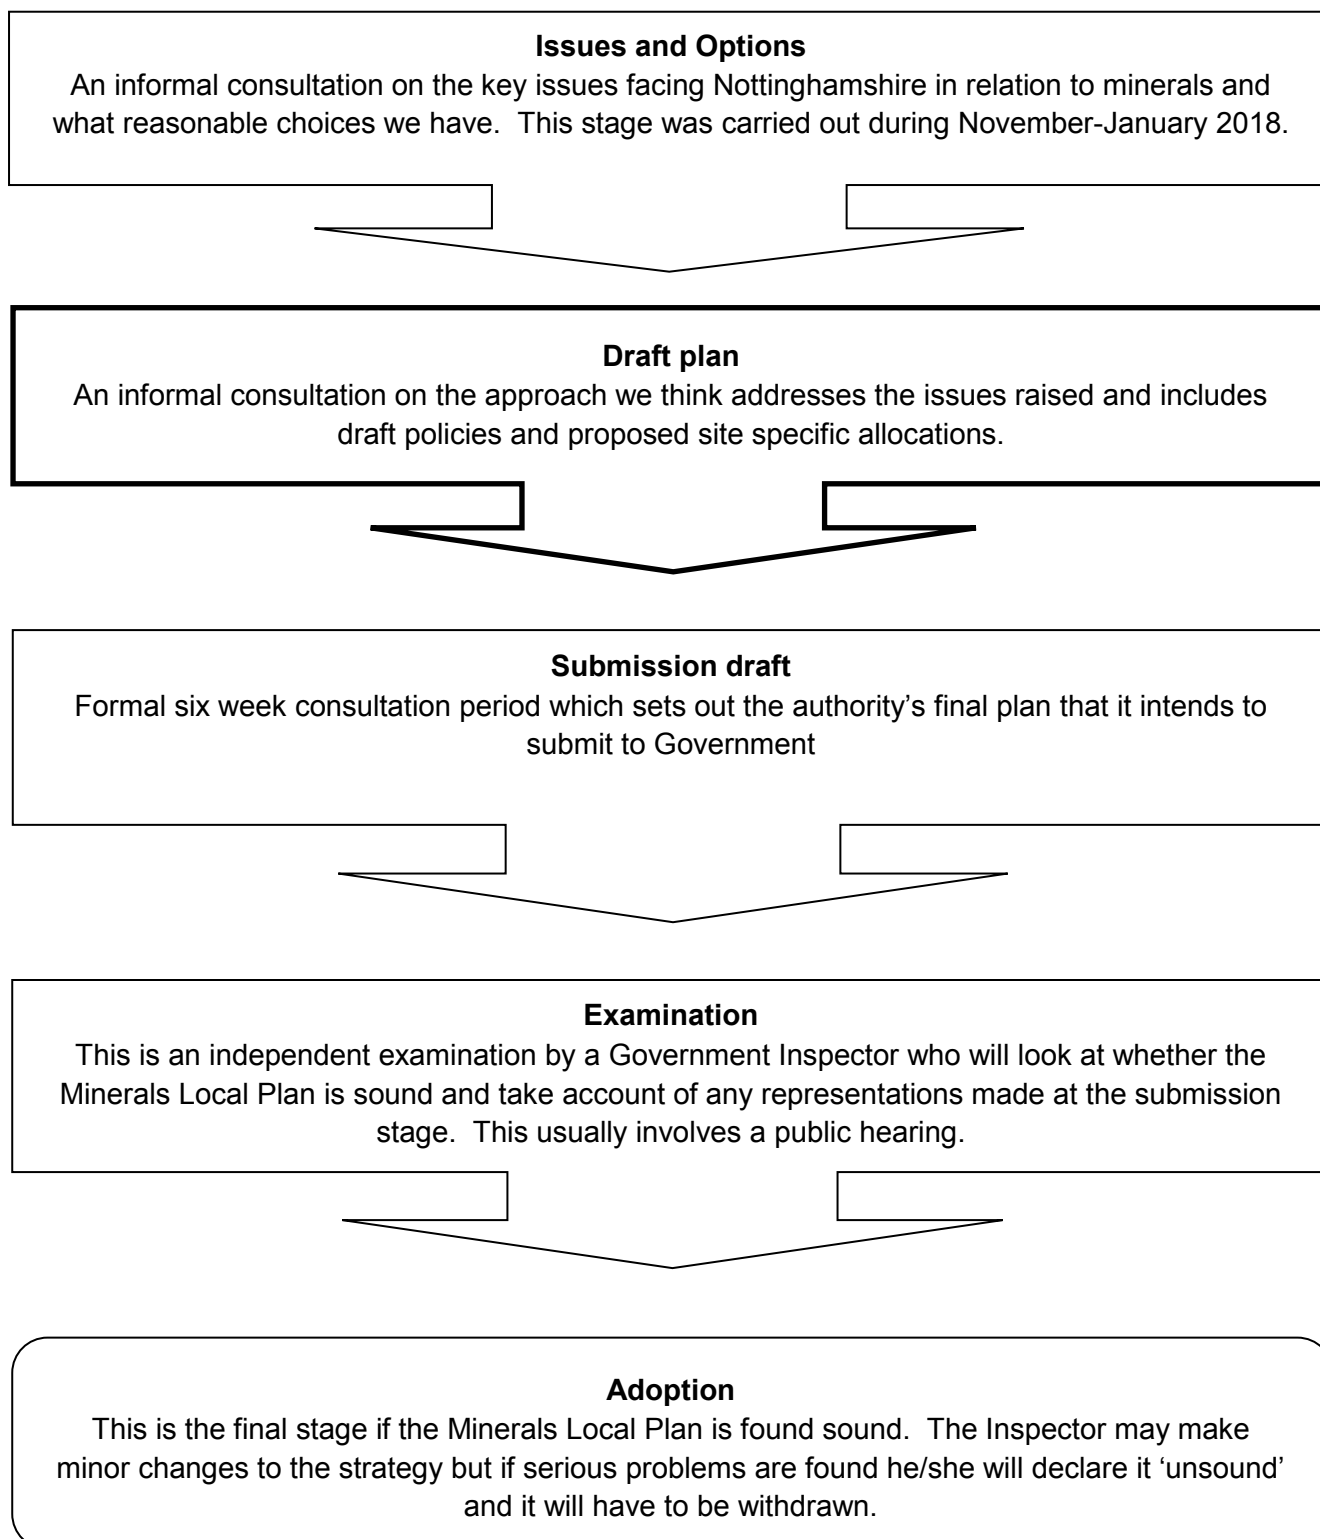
**Issues and Options**
An informal consultation on the key issues facing Nottinghamshire in relation to minerals and what reasonable choices we have. This stage was carried out during November-January 2018.

**Draft plan**
An informal consultation on the approach we think addresses the issues raised and includes draft policies and proposed site specific allocations.

**Submission draft**
Formal six week consultation period which sets out the authority's final plan that it intends to submit to Government

**Examination**
This is an independent examination by a Government Inspector who will look at whether the Minerals Local Plan is sound and take account of any representations made at the submission stage. This usually involves a public hearing.

**Adoption**
This is the final stage if the Minerals Local Plan is found sound. The Inspector may make minor changes to the strategy but if serious problems are found he/she will declare it 'unsound' and it will have to be withdrawn.